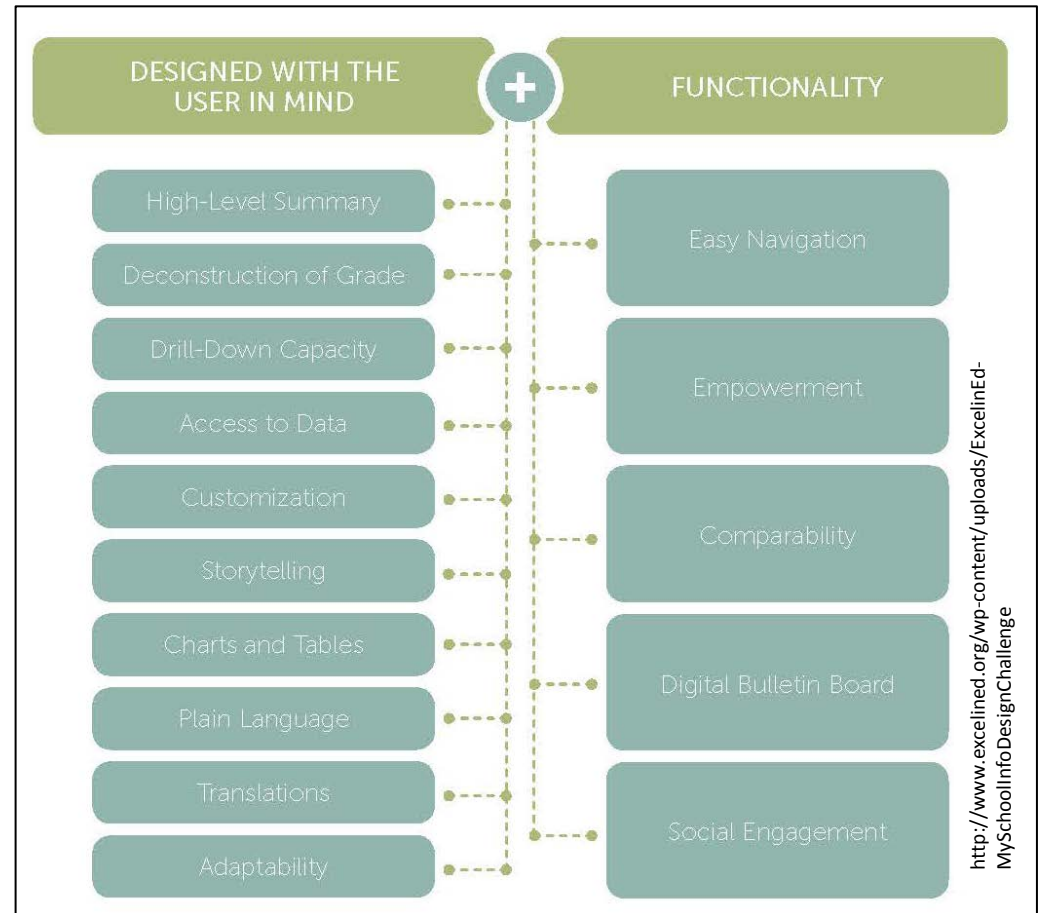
DESIGNED WITH THE USER IN MIND

+

FUNCTIONALITY

High-Level Summary

Deconstruction of Grade

Drill-Down Capacity

Access to Data

Customization

Storytelling

Charts and Tables

Plain Language

Translations

Adaptability

Easy Navigation

Empowerment

Comparability

Digital Bulletin Board

Social Engagement

http://www.excelined.org/wp-content/uploads/ExcelinEd-MySchoolInfoDesignChallenge